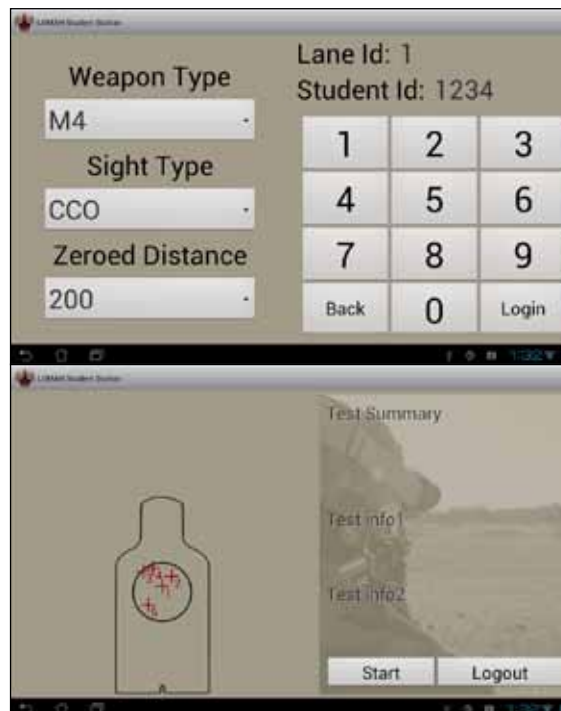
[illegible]

Weapon Type
M4
Sight Type
CCO
Zeroed Distance
200

Lane Id: 1
Student Id: 1234

| 1 | 2 | 3 |
|---|---|---|
| 4 | 5 | 6 |
| 7 | 8 | 9 |
| Back | 0 | Login |

1:32

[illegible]

Test Summary

Test info1

Test info2

Start
Logout